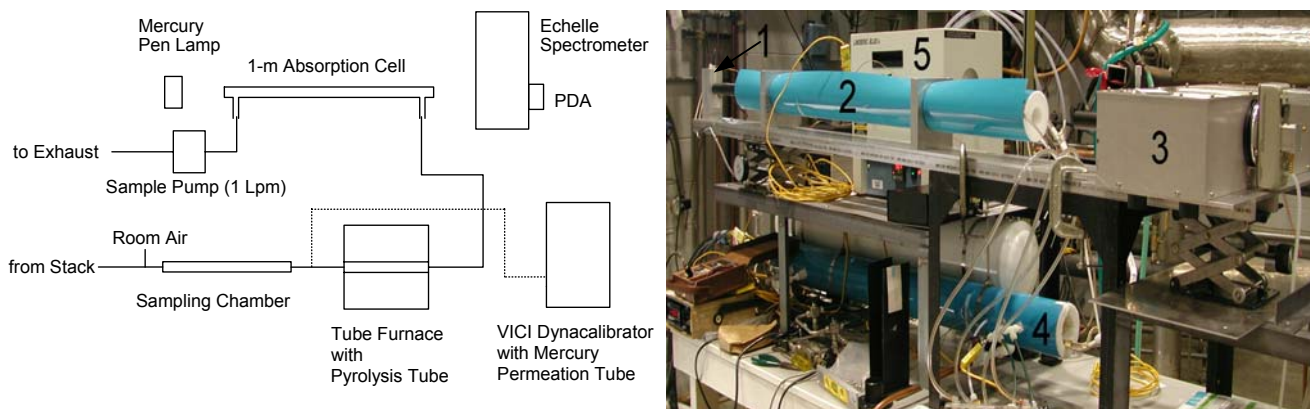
Mercury Pen Lamp

1-m Absorption Cell

Echelle Spectrometer

PDA

to Exhaust

Sample Pump (1 Lpm)

Room Air

from Stack

Sampling Chamber

Tube Furnace with Pyrolysis Tube

VICI Dynacalibrator with Mercury Permeation Tube

1

2

5

3

4